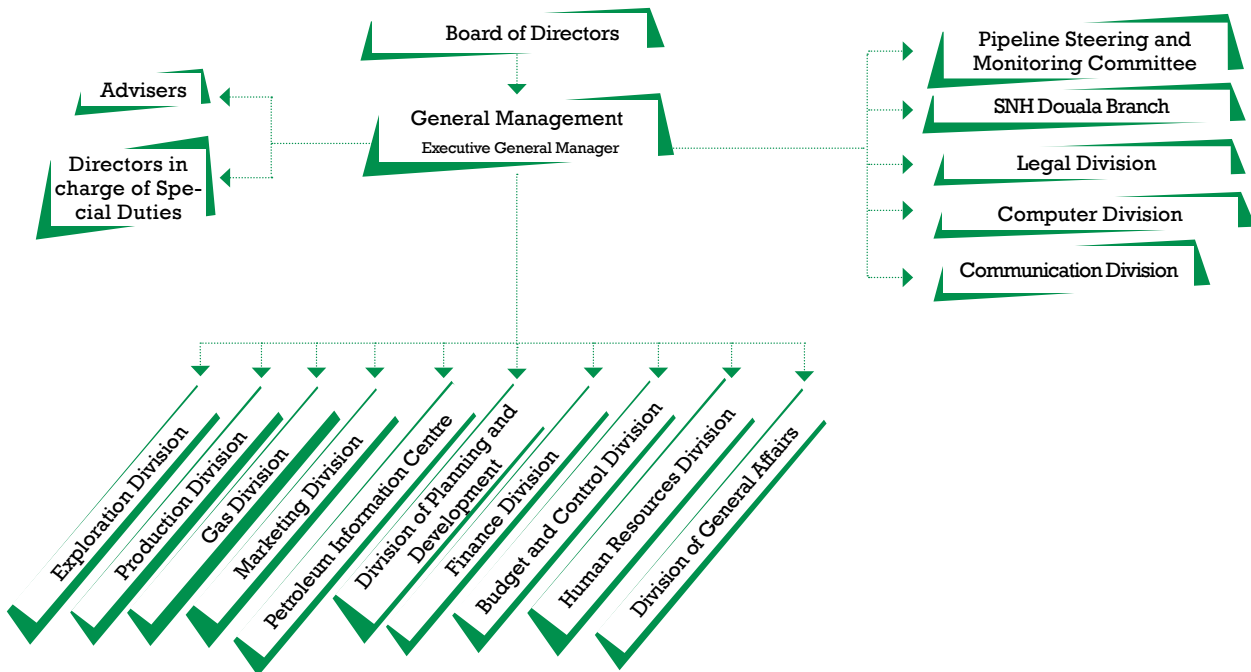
Board of Directors

Advisers

Directors in charge of Special Duties

General Management
Executive General Manager

Pipeline Steering and Monitoring Committee

SNH Douala Branch

Legal Division

Computer Division

Communication Division

Exploration Division

Production Division

Gas Division

Marketing Division

Petroleum Information Centre

Division of Planning and Development

Finance Division

Budget and Control Division

Human Resources Division

Division of General Affairs